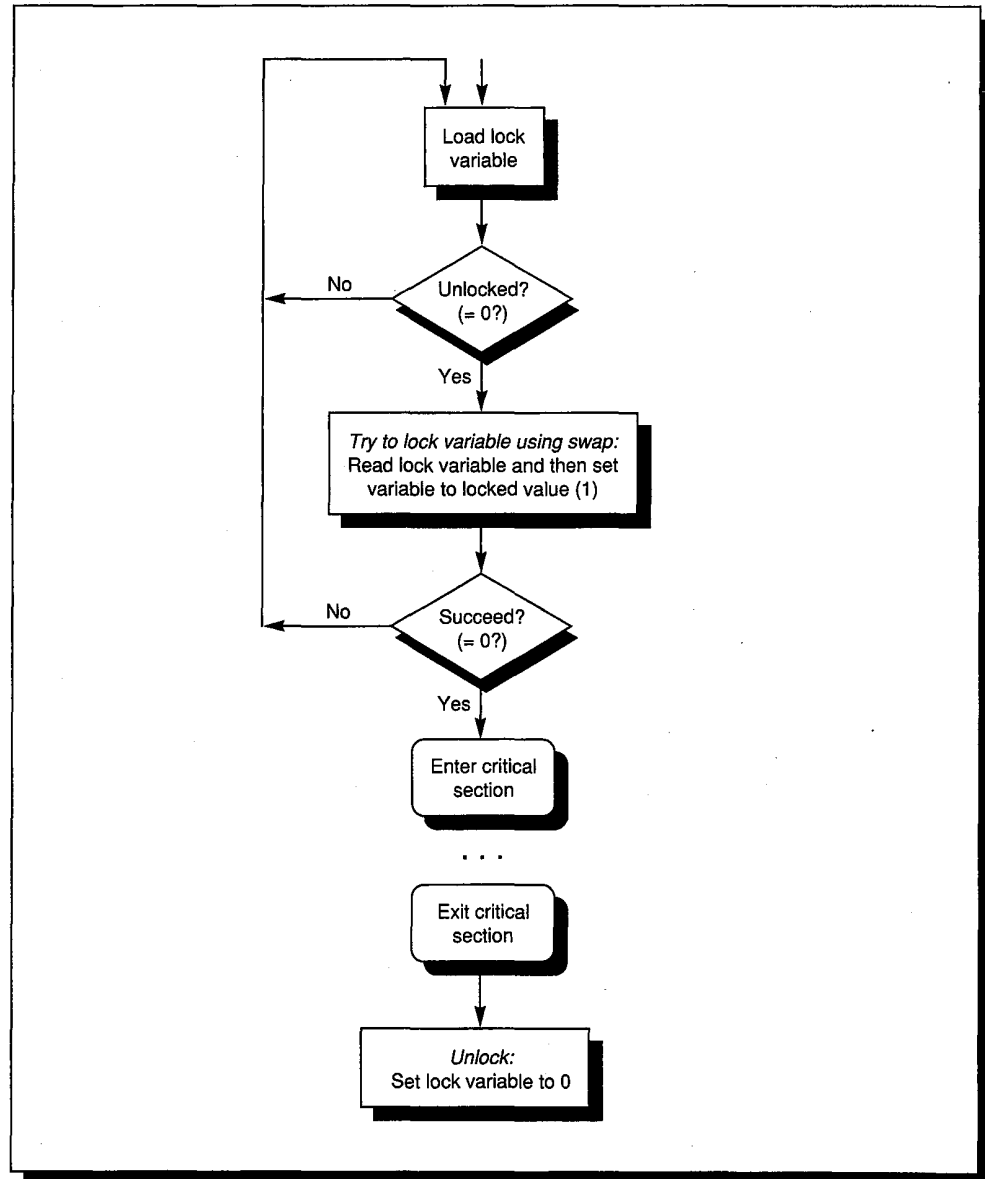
Load lock variable

No

Unlocked? (= 0?)

Yes

Try to lock variable using swap: Read lock variable and then set variable to locked value (1)

No

Succeed? (= 0?)

Yes

Enter critical section

. . .

Exit critical section

Unlock: Set lock variable to 0